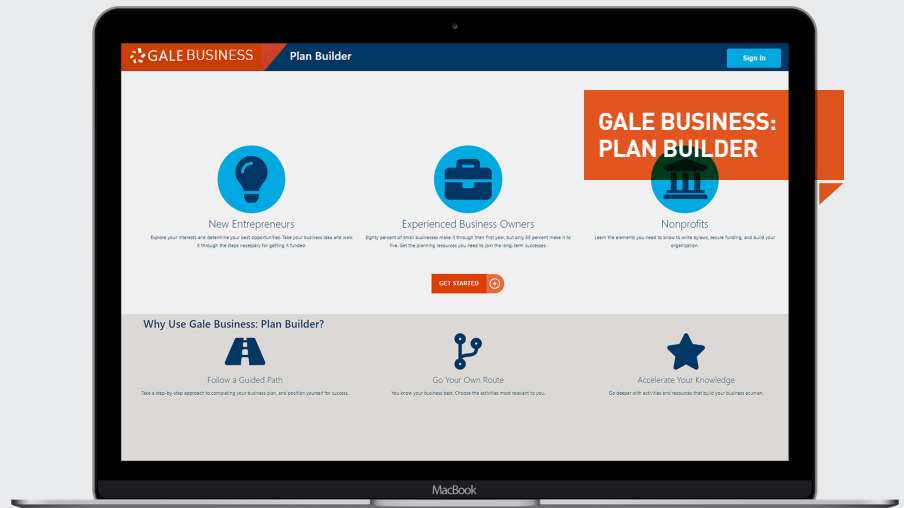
GALE BUSINESS

Plan Builder

Sign In

GALE BUSINESS: PLAN BUILDER

New Entrepreneurs

Explore your interests and determine your best opportunities. Take your business idea and walk it through the steps necessary for getting it funded.

Experienced Business Owners

Eighty percent of small businesses make it through their first year, but only 55 percent make it to five. Get the planning resources you need to join the long-term successes.

Nonprofits

Learn the elements you need to know to write bylaws, secure funding, and build your organization.

GET STARTED

Why Use Gale Business: Plan Builder?

Follow a Guided Path

Take a step-by-step approach to completing your business plan, and position yourself for success.

Go Your Own Route

You know your business best. Choose the activities most relevant to you.

Accelerate Your Knowledge

Go deeper with activities and resources that build your business acumen.

MacBook